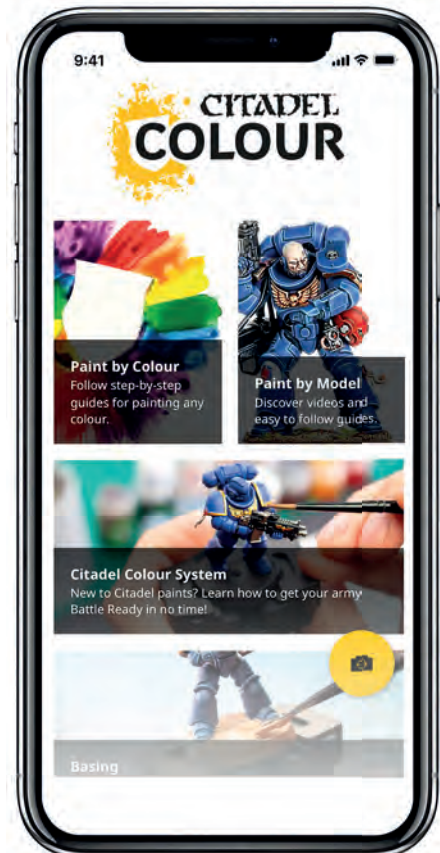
9:41

CITADEL
COLOUR

Paint by Colour
Follow step-by-step guides for painting any colour.

Paint by Model
Discover videos and easy to follow guides.

Citadel Colour System
New to Citadel paints? Learn how to get your army Battle Ready in no time!

Basing